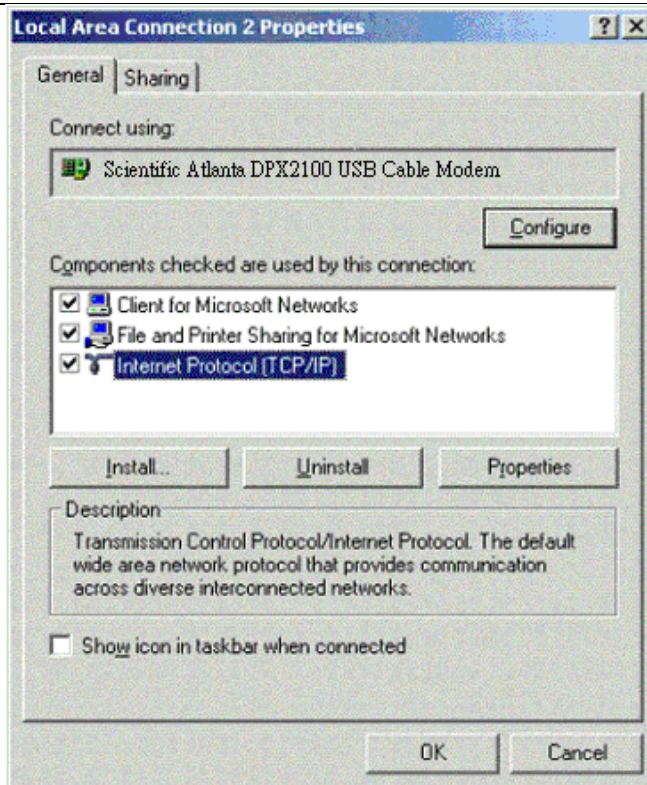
Local Area Connection 2 Properties

?| X

General | Sharing

Connect using:

Scientific Atlanta DPX2100 USB Cable Modem

Configure

Components checked are used by this connection:

Client for Microsoft Networks
File and Printer Sharing for Microsoft Networks
Internet Protocol (TCP/IP)

Install... | Uninstall | Properties

Description

Transmission Control Protocol/Internet Protocol. The default wide area network protocol that provides communication across diverse interconnected networks.

Show icon in taskbar when connected

OK | Cancel